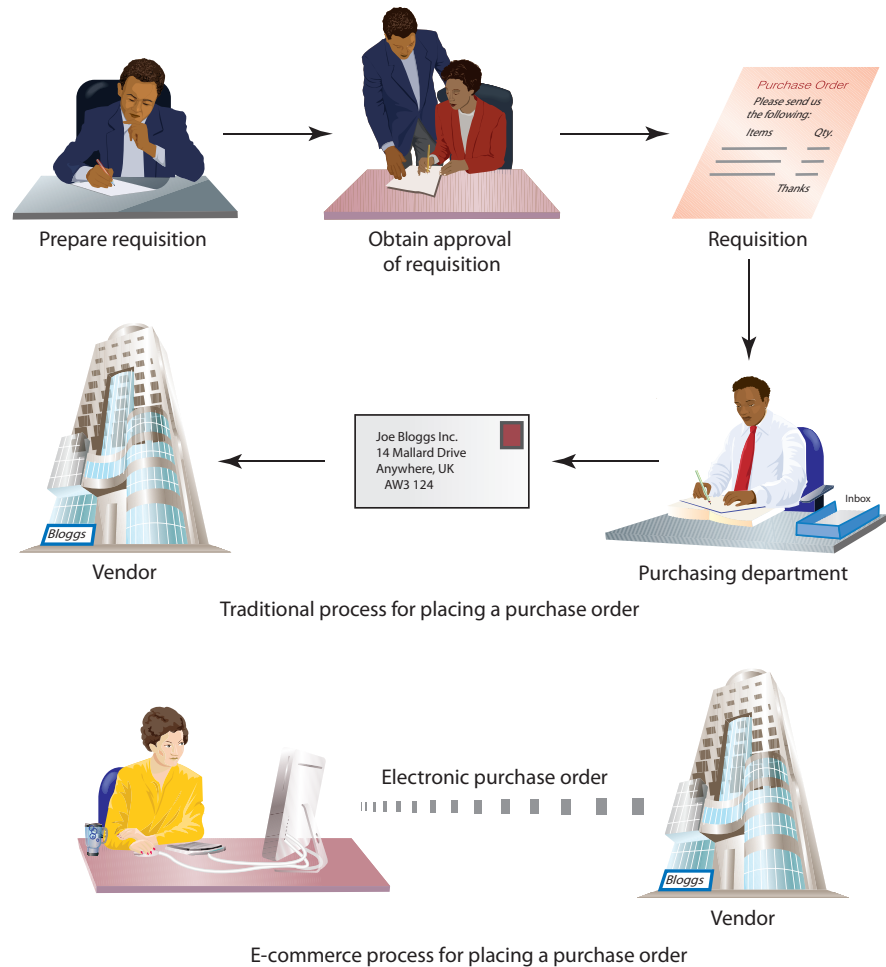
Prepare requisition

Obtain approval of requisition

Purchase Order
Please send us the following:
Items Qty.
Thanks

Requisition

Bloggs

Vendor

Joe Bloggs Inc.
14 Mallard Drive
Anywhere, UK
AW3 124

Inbox

Purchasing department

Traditional process for placing a purchase order

Electronic purchase order

Bloggs

Vendor

E-commerce process for placing a purchase order